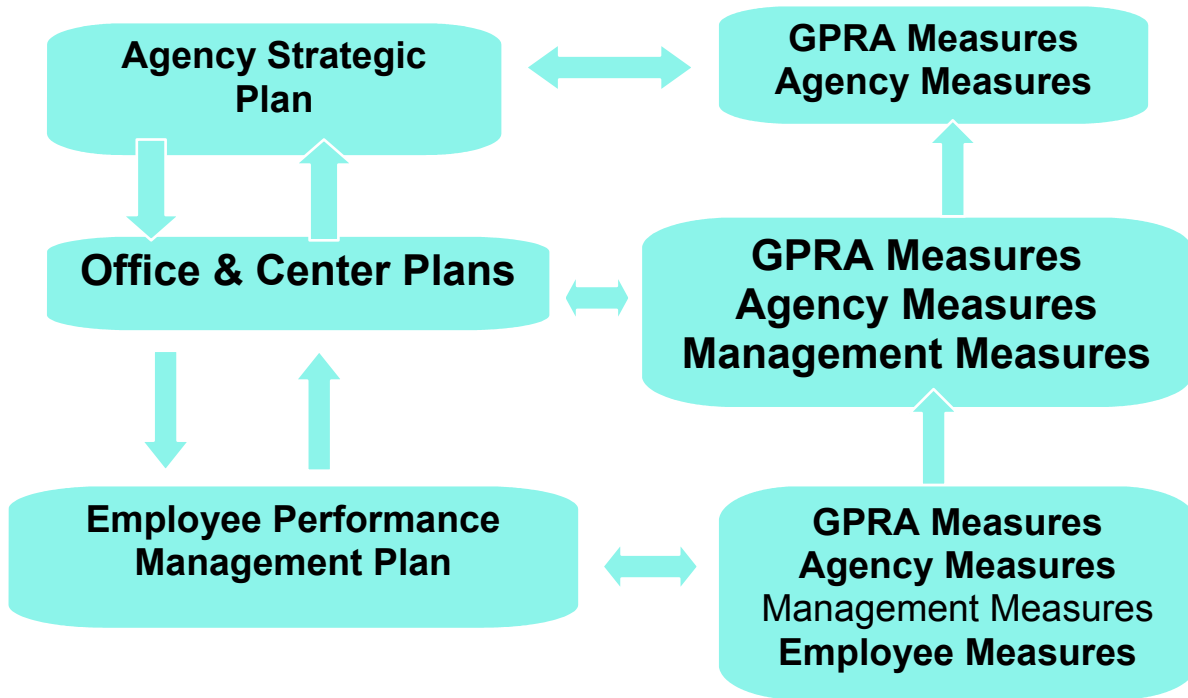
Agency Strategic Plan

GPRA Measures
Agency Measures

Office & Center Plans

GPRA Measures
Agency Measures
Management Measures

Employee Performance Management Plan

GPRA Measures
Agency Measures
Management Measures
Employee Measures